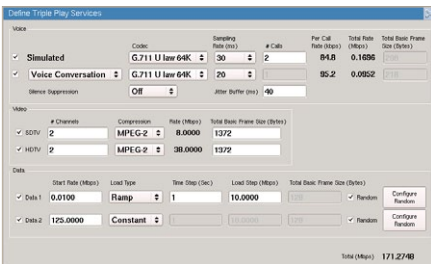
Define Triple Play Services

Voice

| | Codec | Sampling Rate (ms) | # Calls | Per Call Rate (kbps) | Total Rate (Mbps) | Total Basic Frame Size (Bytes) |
|---|---|---|---|---|---|---|
| ✓ Simulated | G.711 U law 64K | 30 | 2 | 84.8 | 0.1696 | 250 |
| ✓ Voice Conversation | G.711 U law 64K | 20 | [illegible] | 95.2 | 0.0952 | 210 |

Silence Suppression Off Jitter Buffer (ms) 40

Video

| | # Channels | Compression | Rate (Mbps) | Total Basic Frame Size (Bytes) |
|---|---|---|---|---|
| ✓ SDTV | 2 | MPEG-2 | 8.0000 | 1372 |
| ✓ HDTV | 2 | MPEG-2 | 38.0000 | 1372 |

Data

| | Start Rate (Mbps) | Load Type | Time Step (Sec) | Load Step (Mbps) | Total Basic Frame Size (Bytes) | | |
|---|---|---|---|---|---|---|---|
| ✓ Data 1 | 0.0100 | Ramp | 1 | 10.0000 | 128 | ✓ Random | Configure Random |
| ✓ Data 2 | 125.0000 | Constant | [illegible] | 10.0000 | 128 | ✓ Random | Configure Random |

Total (Mbps) 171.2748